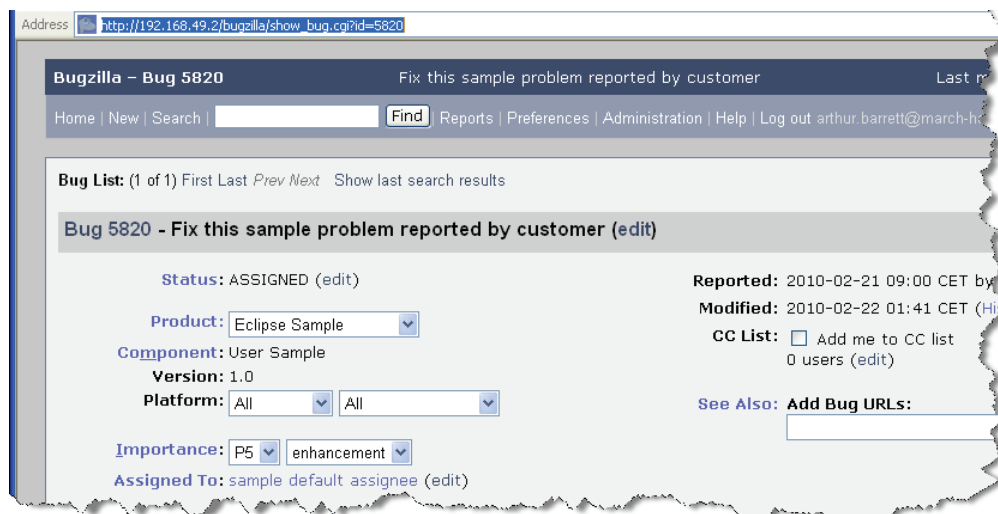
Address http://192.168.49.2/bugzilla/show_bug.cgi?id=5820

Bugzilla – Bug 5820 Fix this sample problem reported by customer Last m

Home | New | Search | Find Reports | Preferences | Administration | Help | Log out arthur.barrett@march-h

Bug List: (1 of 1) First Last Prev Next Show last search results

Bug 5820 - Fix this sample problem reported by customer (edit)

Status: ASSIGNED (edit)

Product: Eclipse Sample

Component: User Sample

Version: 1.0

Platform: All All

Importance: P5 enhancement

Assigned To: sample default assignee (edit)

Reported: 2010-02-21 09:00 CET by

Modified: 2010-02-22 01:41 CET (Hi

CC List: Add me to CC list
0 users (edit)

See Also: Add Bug URLs: